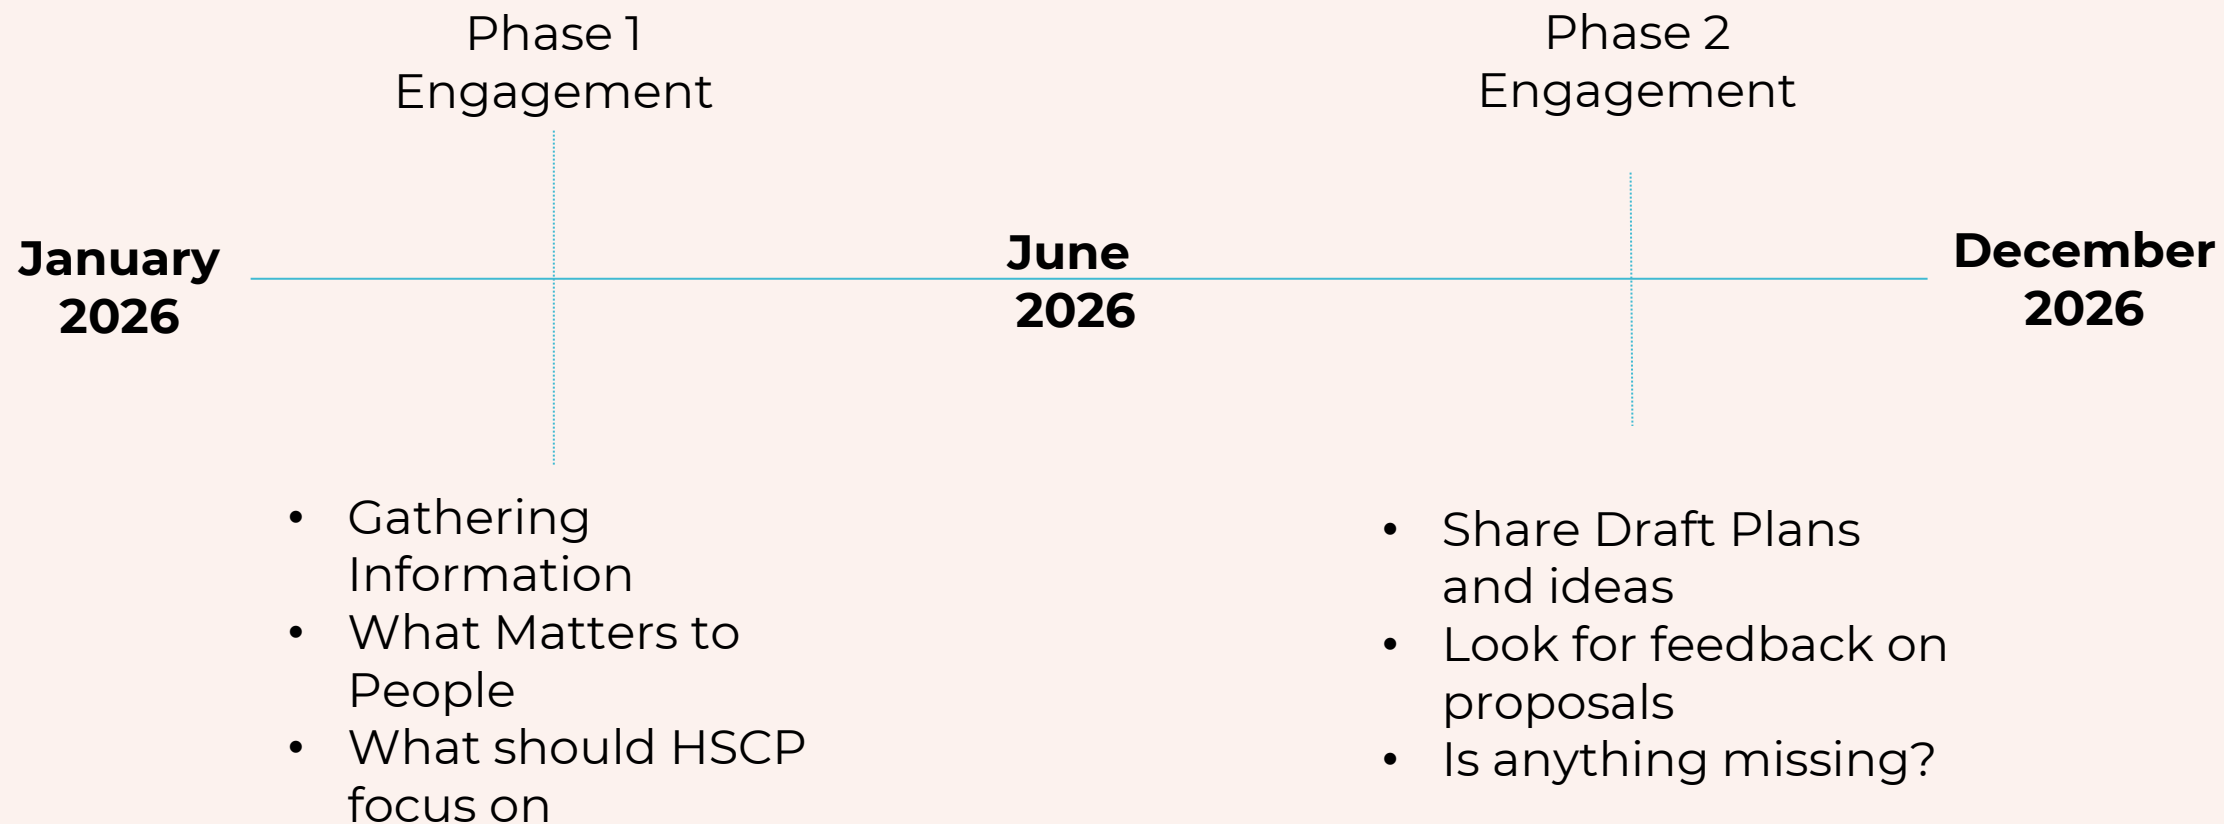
Phase 1
Engagement

Phase 2
Engagement

January
2026

June
2026

December
2026

- Gathering Information
- What Matters to People
- What should HSCP focus on

- Share Draft Plans and ideas
- Look for feedback on proposals
- Is anything missing?